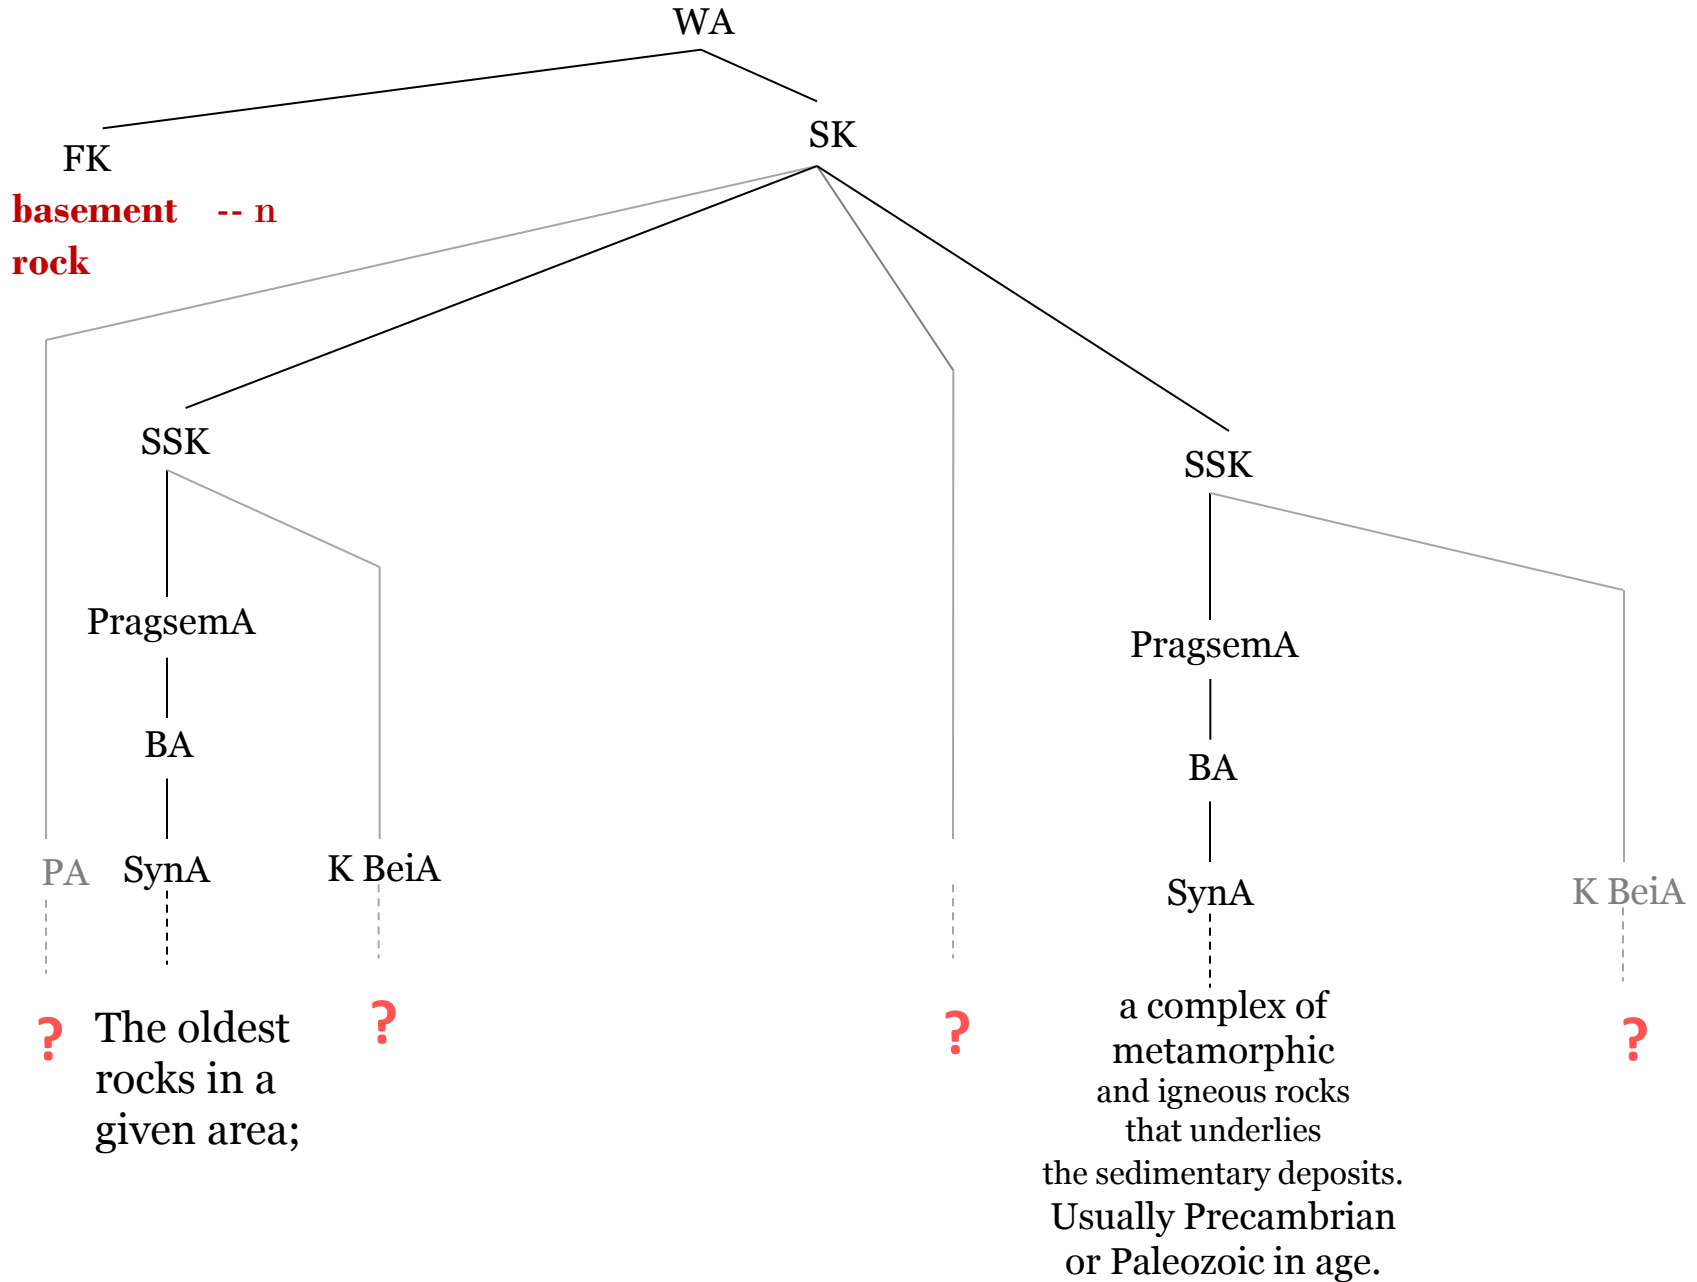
WA

FK

basement rock -- n

SK

SSK

PragsemA

BA

PA SynA K BeiA

? The oldest rocks in a given area; ?

?

SSK

PragsemA

BA

SynA

K BeiA

a complex of metamorphic and igneous rocks that underlies the sedimentary deposits. Usually Precambrian or Paleozoic in age.

?